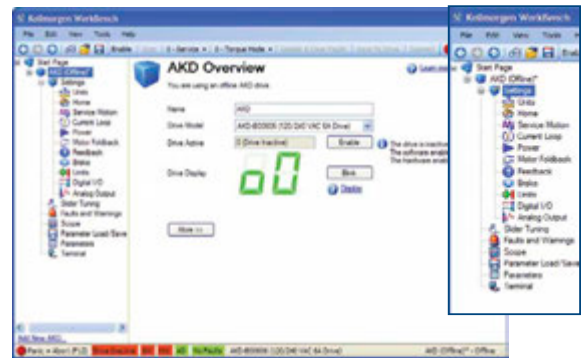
Kollmorgen WorkBench

File Edit View Tools Help

Enable 0 - Service 0 - Torque Mode

Start Page
AKD (Offline)
Settings
Units
Home
Service Motion
Current Loop
Power
Motor Feedback
Feedback
Brake
Limits
Digital I/O
Analog Output
Slider Tuning
Faults and Warnings
Scope
Parameter Load/Save
Parameters
Terminal

AKD Overview

You are using an offline AKD drive.

Learn more

Name AKD

Drive Model AKD-B00606 (120/240 VAC 6A Drive)

Drive Active 0 (Drive Inactive) Enable

The drive is inactive. The software enable... The hardware enable...

Drive Display

Blink

Display

More >>

Add New AKD...

Faults = 40x41 (FU2) Drive Disabled AKD-B00606 (120/240 VAC 6A Drive) AKD (Offline)* - Offline

Kollmorgen WorkBench

File Edit View Tools Help

Start Page
AKD (Offline)*
Settings
Units
Home
Service Motion
Current Loop
Power
Motor Feedback
Feedback
Brake
Limits
Digital I/O
Analog Output
Slider Tuning
Faults and Warnings
Scope
Parameter Load/Save
Parameters
Terminal